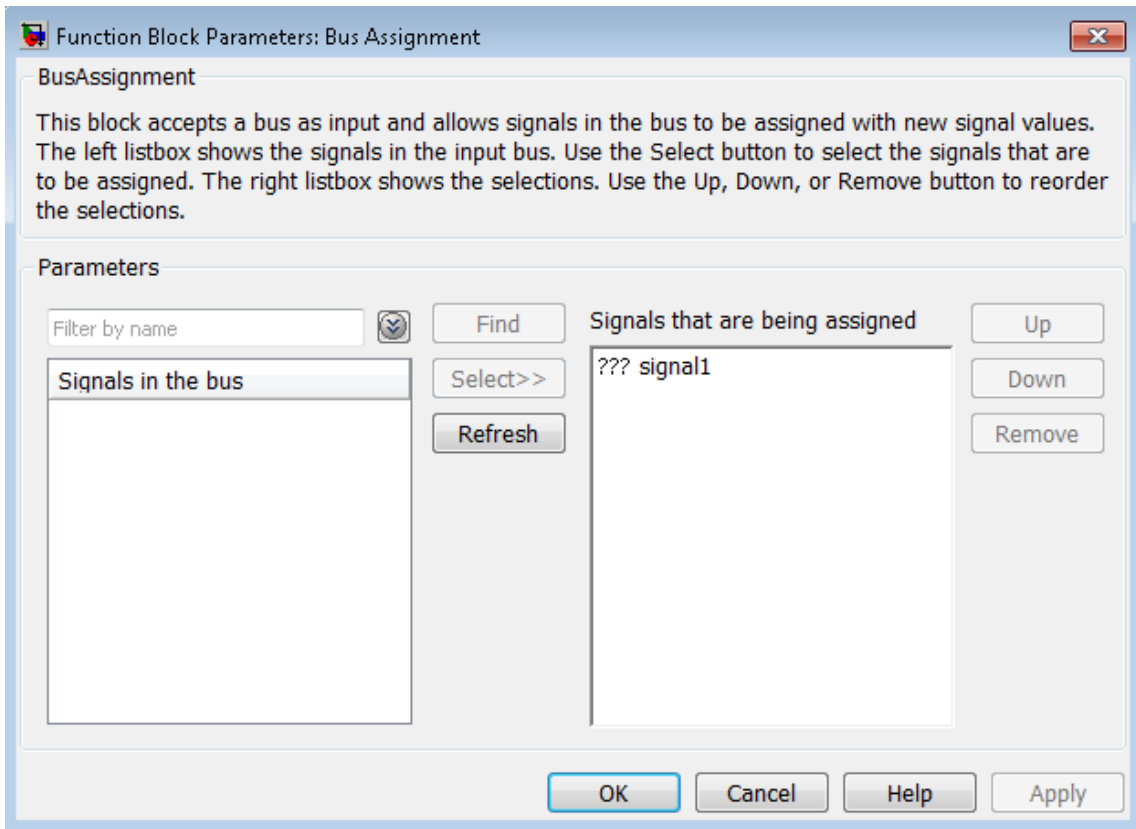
Function Block Parameters: Bus Assignment

BusAssignment

This block accepts a bus as input and allows signals in the bus to be assigned with new signal values. The left listbox shows the signals in the input bus. Use the Select button to select the signals that are to be assigned. The right listbox shows the selections. Use the Up, Down, or Remove button to reorder the selections.

Parameters

Filter by name

Find

Signals that are being assigned

Up

Signals in the bus

Select>>

??? signal1

Down

Refresh

Remove

OK

Cancel

Help

Apply